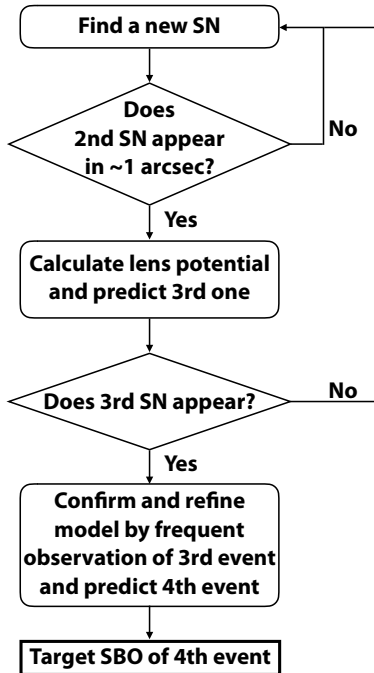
Find a new SN

Does 2nd SN appear in ~1 arcsec?

No

Yes

Calculate lens potential and predict 3rd one

Does 3rd SN appear?

No

Yes

Confirm and refine model by frequent observation of 3rd event and predict 4th event

Target SBO of 4th event